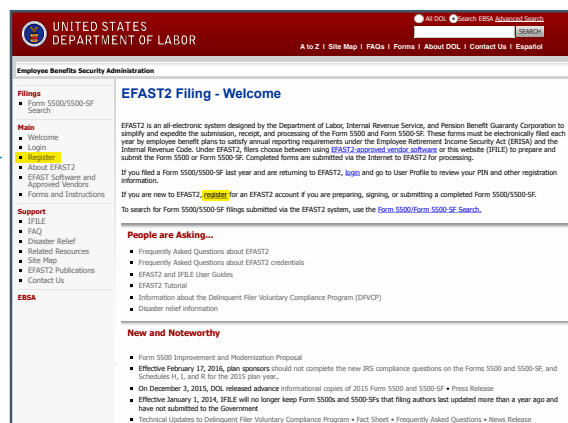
UNITED STATES
DEPARTMENT OF LABOR

All DOL Search EBSA Advanced Search
SEARCH

A to Z | Site Map | FAQs | Forms | About DOL | Contact Us | Español

Employee Benefits Security Administration

Filings
- Form 5500/5500-SF Search

Main
- Welcome
- Login
- Register
- About EFAST2
- EFAST Software and Approved Vendors
- Forms and Instructions

Support
- IFILE
- FAQ
- Disaster Relief
- Related Resources
- Site Map
- EFAST2 Publications
- Contact Us

EBSA

EFAST2 Filing - Welcome

EFAST2 is an all-electronic system designed by the Department of Labor, Internal Revenue Service, and Pension Benefit Guaranty Corporation to simplify and expedite the submission, receipt, and processing of the Form 5500 and Form 5500-SF. These forms must be electronically filed each year by employee benefit plans to satisfy annual reporting requirements under the Employee Retirement Income Security Act (ERISA) and the Internal Revenue Code. Under EFAST2, filers choose between using EFAST2-approved vendor software or this website (IFILE) to prepare and submit the Form 5500 or Form 5500-SF. Completed forms are submitted via the Internet to EFAST2 for processing.

If you filed a Form 5500/5500-SF last year and are returning to EFAST2, login and go to User Profile to review your PIN and other registration information.

If you are new to EFAST2, register for an EFAST2 account if you are preparing, signing, or submitting a completed Form 5500/5500-SF.

To search for Form 5500/5500-SF filings submitted via the EFAST2 system, use the Form 5500/Form 5500-SF Search.

People are Asking...

- Frequently Asked Questions about EFAST2
- Frequently Asked Questions about EFAST2 credentials
- EFAST2 and IFILE User Guides
- EFAST2 Tutorial
- Information about the Delinquent Filer Voluntary Compliance Program (DFVCP)
- Disaster relief information

New and Noteworthy

- Form 5500 Improvement and Modernization Proposal
- Effective February 17, 2016, plan sponsors should not complete the new IRS compliance questions on the Forms 5500 and 5500-SF, and Schedules H, I, and R for the 2015 plan year.
- On December 3, 2015, DOL released advance informational copies of 2015 Form 5500 and 5500-SF • Press Release
- Effective January 1, 2014, IFILE will no longer keep Form 5500s and 5500-SFs that filing authors last updated more than a year ago and have not submitted to the Government
- Technical Updates to Delinquent Filer Voluntary Compliance Program • Fact Sheet • Frequently Asked Questions • News Release